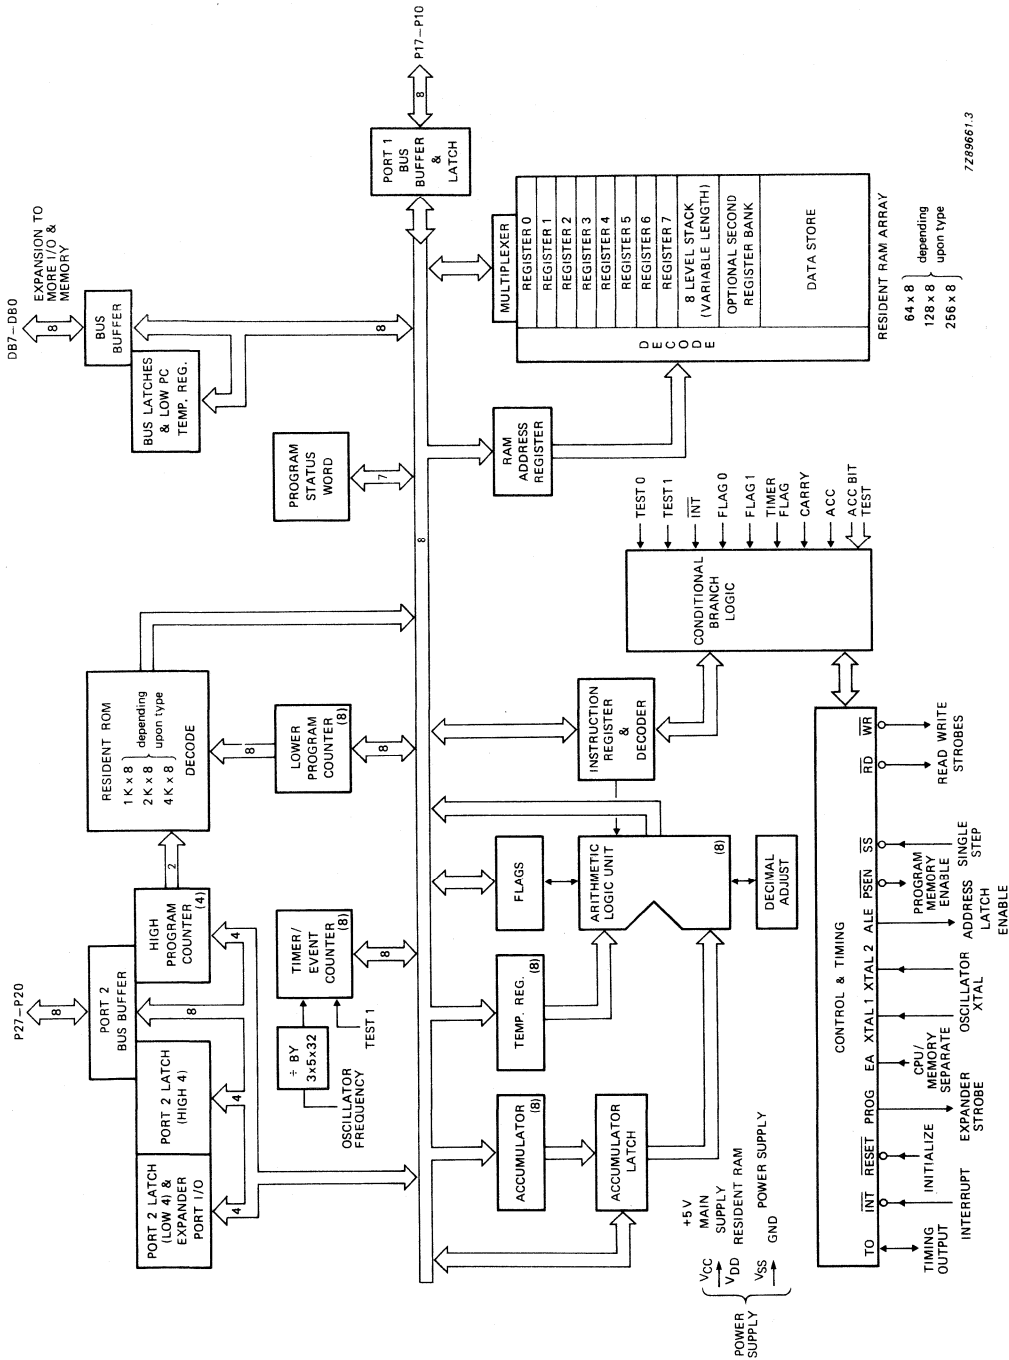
DB7–DB0
EXPANSION TO MORE I/O & MEMORY
8
BUS BUFFER
BUS LATCHES & LOW PC TEMP. REG.
8
P17–P10
8
PORT 1 BUS BUFFER & LATCH
7Z89661.3
MULTIPLEXER
REGISTER 0
REGISTER 1
REGISTER 2
REGISTER 3
REGISTER 4
REGISTER 5
REGISTER 6
REGISTER 7
8 LEVEL STACK (VARIABLE LENGTH)
OPTIONAL SECOND REGISTER BANK
DATA STORE
DECODE
RESIDENT RAM ARRAY
64 x 8
128 x 8
256 x 8
depending upon type
PROGRAM STATUS WORD
7
RAM ADDRESS REGISTER
8
TEST 0
TEST 1
$\overline{INT}$
FLAG 0
FLAG 1
TIMER FLAG
CARRY
ACC
ACC BIT TEST
CONDITIONAL BRANCH LOGIC
RESIDENT ROM
1 K x 8
2 K x 8
4 K x 8
depending upon type
DECODE
8
LOWER PROGRAM COUNTER (8)
8
INSTRUCTION REGISTER & DECODER
P27–P20
8
PORT 2 BUS BUFFER
2
HIGH PROGRAM COUNTER (4)
4
PORT 2 LATCH (HIGH 4)
4
PORT 2 LATCH (LOW 4) & EXPANDER PORT I/O
4
TIMER/ EVENT COUNTER (8)
8
÷ BY 3x5x32
OSCILLATOR FREQUENCY
TEST 1
FLAGS
ARITHMETIC LOGIC UNIT (8)
DECIMAL ADJUST
TEMP. REG. (8)
ACCUMULATOR (8)
ACCUMULATOR LATCH
POWER SUPPLY
$V_{CC}$
$V_{DD}$
$V_{SS}$
+5 V MAIN SUPPLY
RESIDENT RAM POWER SUPPLY
GND
CONTROL & TIMING
TO
$\overline{INT}$
$\overline{RESET}$
PROG
EA
XTAL 1
XTAL 2
ALE
$\overline{PSEN}$
$\overline{SS}$
$\overline{RD}$
$\overline{WR}$
TIMING OUTPUT
INTERRUPT
INITIALIZE
EXPANDER STROBE
CPU/ MEMORY SEPARATE
OSCILLATOR XTAL
ADDRESS LATCH ENABLE
PROGRAM MEMORY ENABLE
SINGLE STEP
READ WRITE STROBES